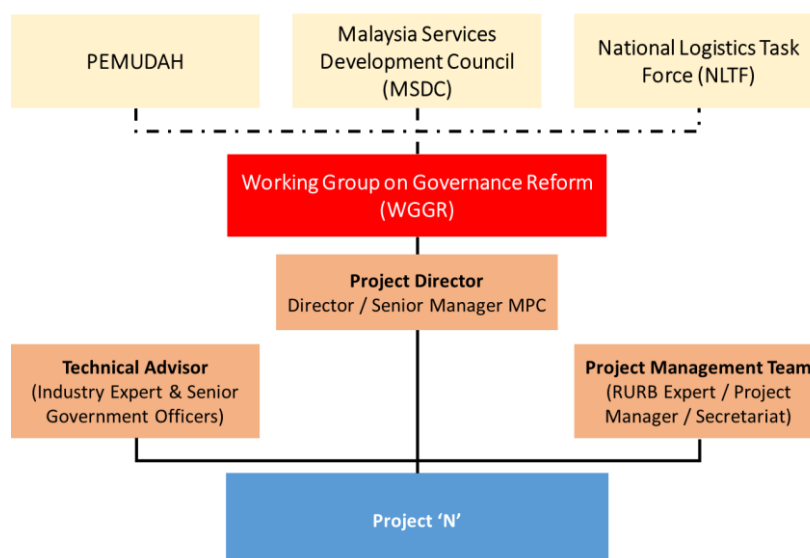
PEMUDAH

Malaysia Services Development Council (MSDC)

National Logistics Task Force (NLTF)

Working Group on Governance Reform (WGGR)

**Project Director**
Director / Senior Manager MPC

**Technical Advisor**
(Industry Expert & Senior Government Officers)

**Project Management Team**
(RURB Expert / Project Manager / Secretariat)

**Project 'N'**